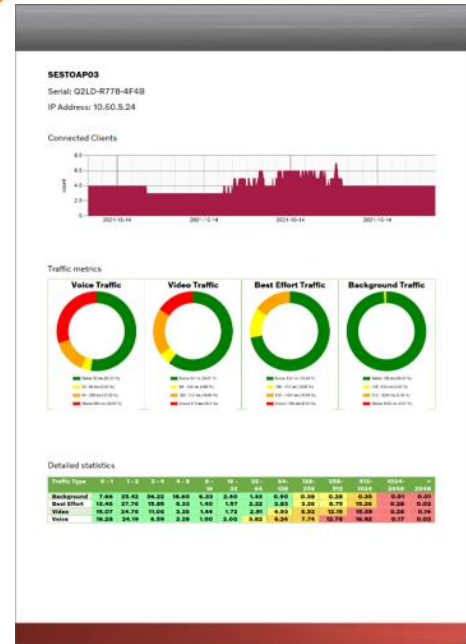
SESTOAP03

Serial: Q2LD-R77B-4F4B

IP Address: 10.60.5.24

Connected Clients

6.0

4.0

2.0

0.0

count

2021-10-14

2021-10-14

2021-10-14

2021-10-14

Traffic metrics

Voice Traffic

Video Traffic

Best Effort Traffic

Background Traffic

Detailed statistics

| Traffic Type | 0 - 1 | 1 - 2 | 2 - 4 | 4 - 8 | 8 - 16 | 16 - 32 | 32 - 64 | 64 - 128 | 128 - 256 | 256 - 512 | 512 - 1024 | 1024 - 2048 | > 2048 |
|---|---|---|---|---|---|---|---|---|---|---|---|---|---|
| Background | 7.66 | 25.42 | 36.22 | 18.60 | 6.33 | 2.60 | 1.43 | 0.90 | 0.38 | 0.28 | 0.35 | 0.01 | 0.01 |
| Best Effort | 12.46 | 27.76 | 15.85 | 8.33 | 1.40 | 1.57 | 2.32 | 3.83 | 3.26 | 6.75 | 15.26 | 0.28 | 0.02 |
| Video | 15.07 | 34.78 | 11.06 | 3.26 | 1.44 | 1.72 | 2.91 | 4.83 | 8.82 | 12.10 | 15.29 | 0.26 | 0.14 |
| Voice | 18.28 | 24.19 | 6.39 | 2.28 | 1.00 | 2.00 | 3.82 | 6.24 | 7.74 | 12.78 | 16.92 | 0.17 | 0.02 |